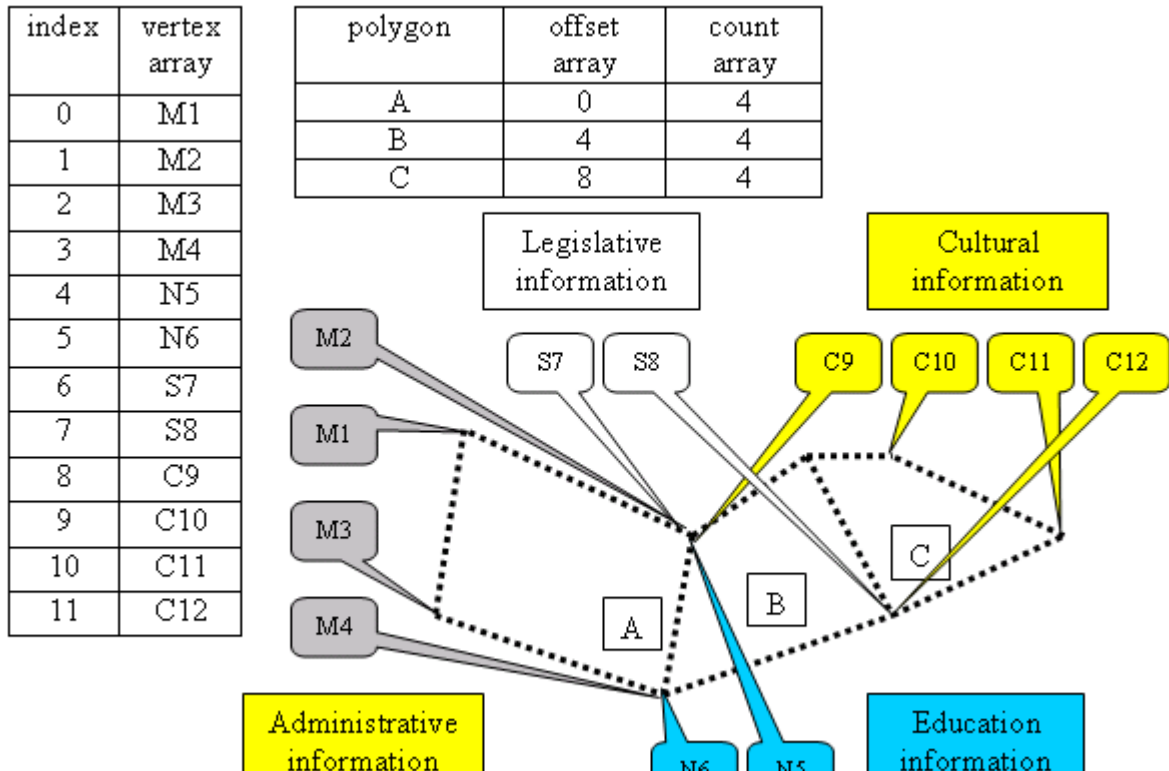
| index | vertex array |
|---|---|
| 0 | M1 |
| 1 | M2 |
| 2 | M3 |
| 3 | M4 |
| 4 | N5 |
| 5 | N6 |
| 6 | S7 |
| 7 | S8 |
| 8 | C9 |
| 9 | C10 |
| 10 | C11 |
| 11 | C12 |

| polygon | offset array | count array |
|---|---|---|
| A | 0 | 4 |
| B | 4 | 4 |
| C | 8 | 4 |

Legislative information

Cultural information

M2

S7

S8

C9

C10

C11

C12

M1

M3

C

B

A

M4

Administrative information

N6

N5

Education information